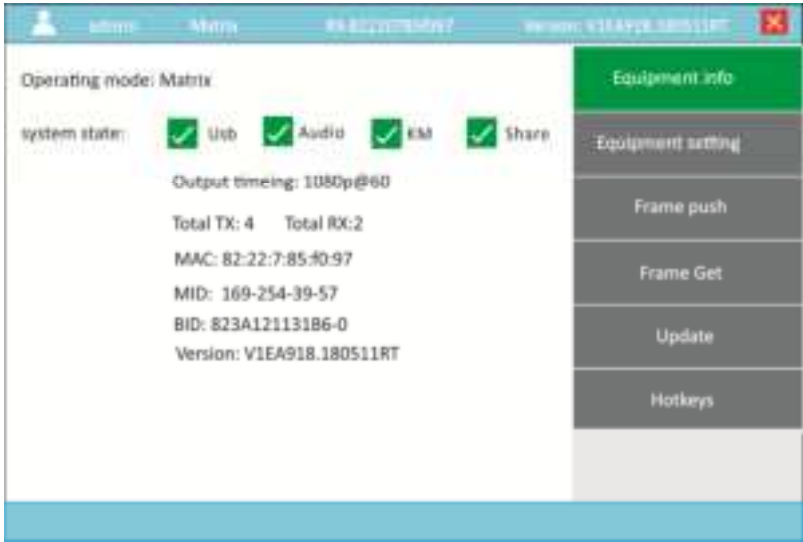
admin Matrix RX-8222785f097 Version: V1EA918.180511RT

Operating mode: Matrix

system state: Usb Audio KM Share

Output timeing: 1080p@60

Total TX: 4 Total RX:2

MAC: 82:22:7:85:f0:97

MID: 169-254-39-57

BID: 823A121131B6-0

Version: V1EA918.180511RT

Equipment info

Equipment setting

Frame push

Frame Get

Update

Hotkeys